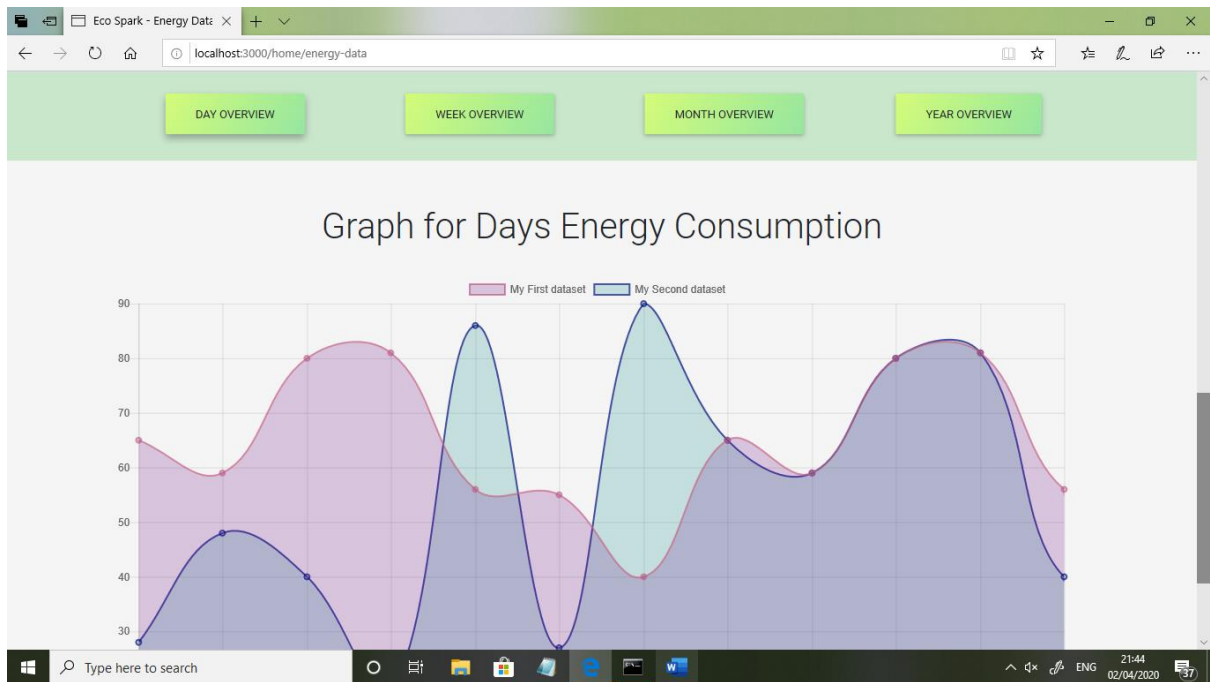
Eco Spark - Energy Data

localhost:3000/home/energy-data

DAY OVERVIEW

WEEK OVERVIEW

MONTH OVERVIEW

YEAR OVERVIEW

Graph for Days Energy Consumption

My First dataset

My Second dataset

90
80
70
60
50
40
30

Type here to search

ENG

21:44
02/04/2020

37